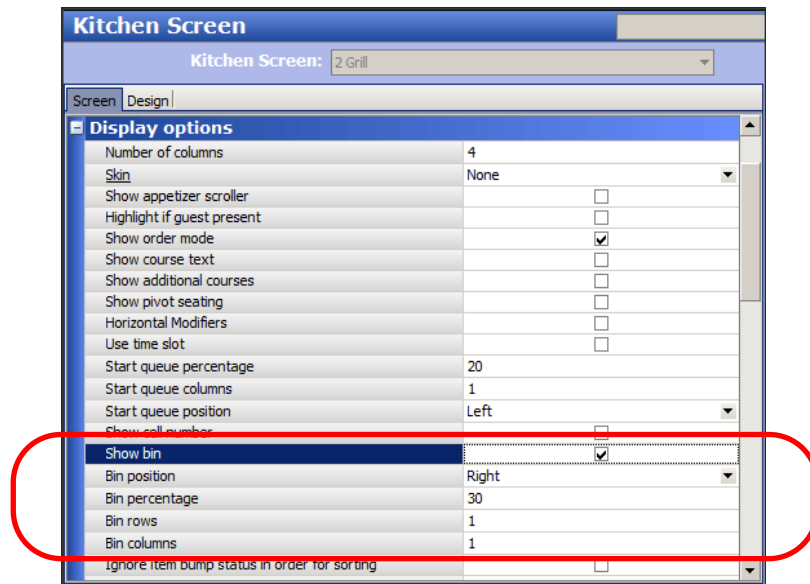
Kitchen Screen

Kitchen Screen: 2 Grill

Screen Design

Display options

| | |
|---|---|
| Number of columns | 4 |
| Skin | None |
| Show appetizer scroller | ☐ |
| Highlight if guest present | ☐ |
| Show order mode | ☑ |
| Show course text | ☐ |
| Show additional courses | ☐ |
| Show pivot seating | ☐ |
| Horizontal Modifiers | ☐ |
| Use time slot | ☐ |
| Start queue percentage | 20 |
| Start queue columns | 1 |
| Start queue position | Left |
| Show cell number | ☐ |
| Show bin | ☑ |
| Bin position | Right |
| Bin percentage | 30 |
| Bin rows | 1 |
| Bin columns | 1 |
| Ignore item bump status in order for sorting | ☐ |